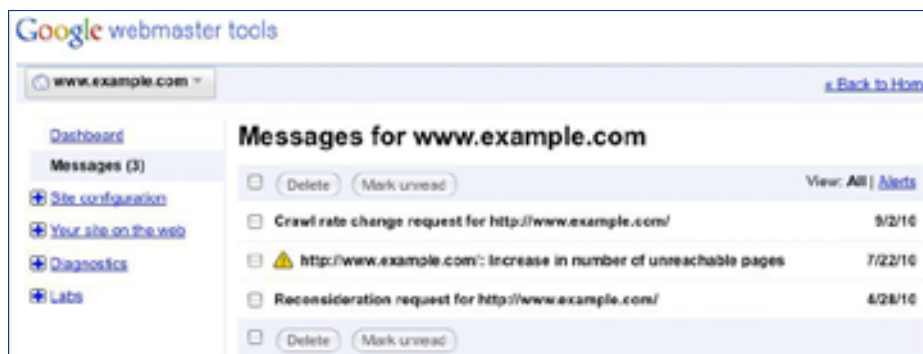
Google webmaster tools

www.example.com

« Back to Hom

Dashboard

Messages (3)

Site configuration

Your site on the web

Diagnostics

Labs

Messages for www.example.com

Delete | Mark unread

View: All | Alerts

Crawl rate change request for http://www.example.com/ 9/2/10

http://www.example.com/: Increase in number of unreachable pages 7/22/10

Reconsideration request for http://www.example.com/ 4/28/10

Delete | Mark unread